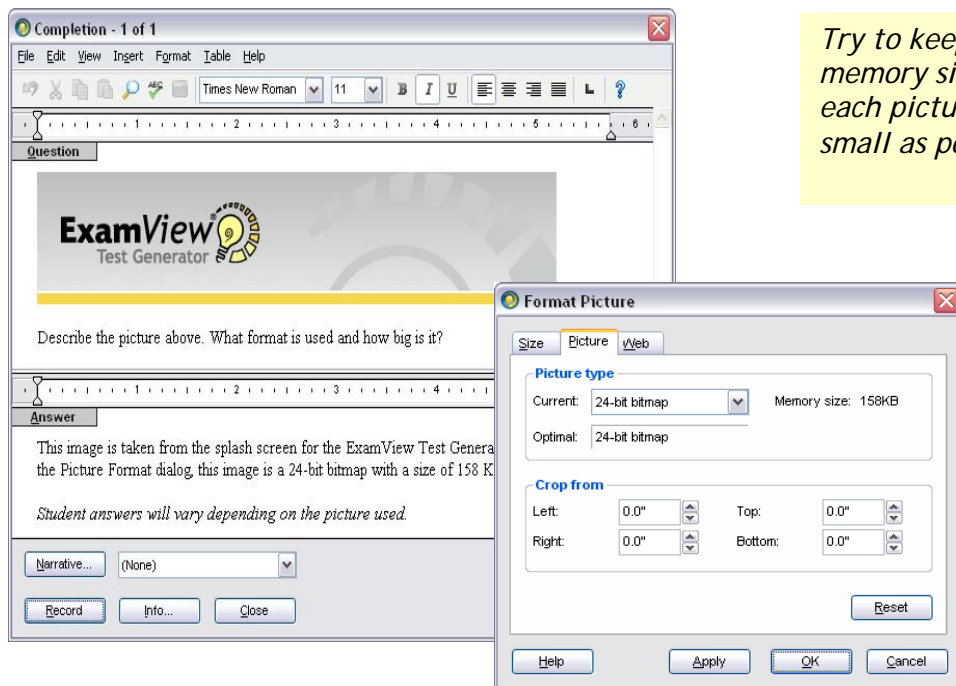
Completion - 1 of 1

File Edit View Insert Format Table Help

Times New Roman 11 B I U

1 2 3 4 5 6

Question

ExamView Test Generator

Describe the picture above. What format is used and how big is it?

1 2 3 4

Answer

This image is taken from the splash screen for the ExamView Test Genera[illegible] the Picture Format dialog, this image is a 24-bit bitmap with a size of 158 K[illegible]

*Student answers will vary depending on the picture used.*

Narrative... (None)

Record Info... Close

*Try to kee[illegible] memory si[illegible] each pictu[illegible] small as p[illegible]*

Format Picture

Size Picture Web

Picture type

Current: 24-bit bitmap Memory size: 158KB

Optimal: 24-bit bitmap

Crop from

Left: 0.0" Top: 0.0"

Right: 0.0" Bottom: 0.0"

Reset

Help Apply OK Cancel